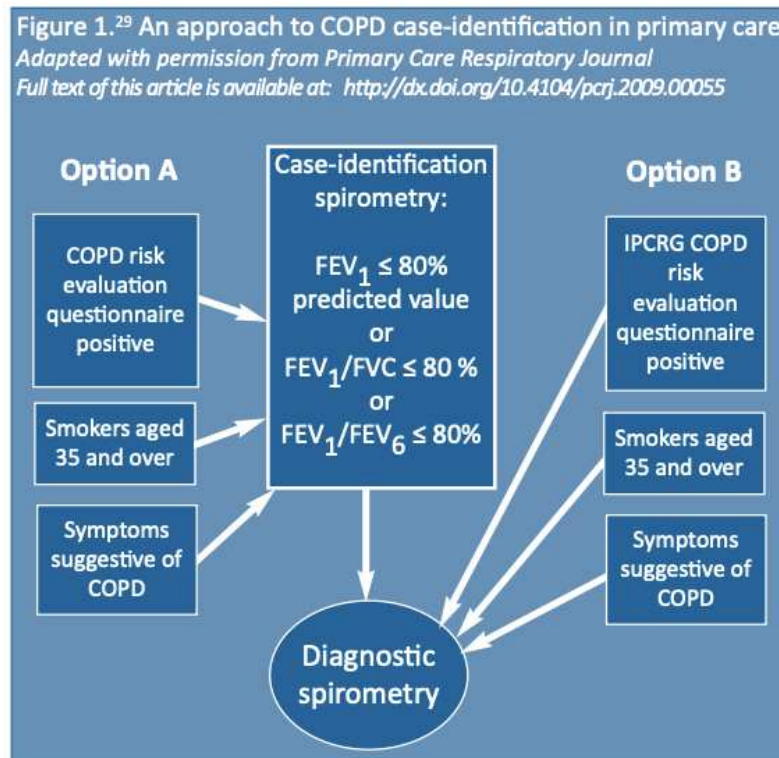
Figure 1.$^{29}$ An approach to COPD case-identification in primary care
Adapted with permission from Primary Care Respiratory Journal
Full text of this article is available at: http://dx.doi.org/10.4104/pcrj.2009.00055

Option A

COPD risk evaluation questionnaire positive

Smokers aged 35 and over

Symptoms suggestive of COPD

Case-identification spirometry:

$FEV_1 \leq 80\%$ predicted value
or
$FEV_1/FVC \leq 80\%$
or
$FEV_1/FEV_6 \leq 80\%$

Option B

IPCRG COPD risk evaluation questionnaire positive

Smokers aged 35 and over

Symptoms suggestive of COPD

Diagnostic spirometry